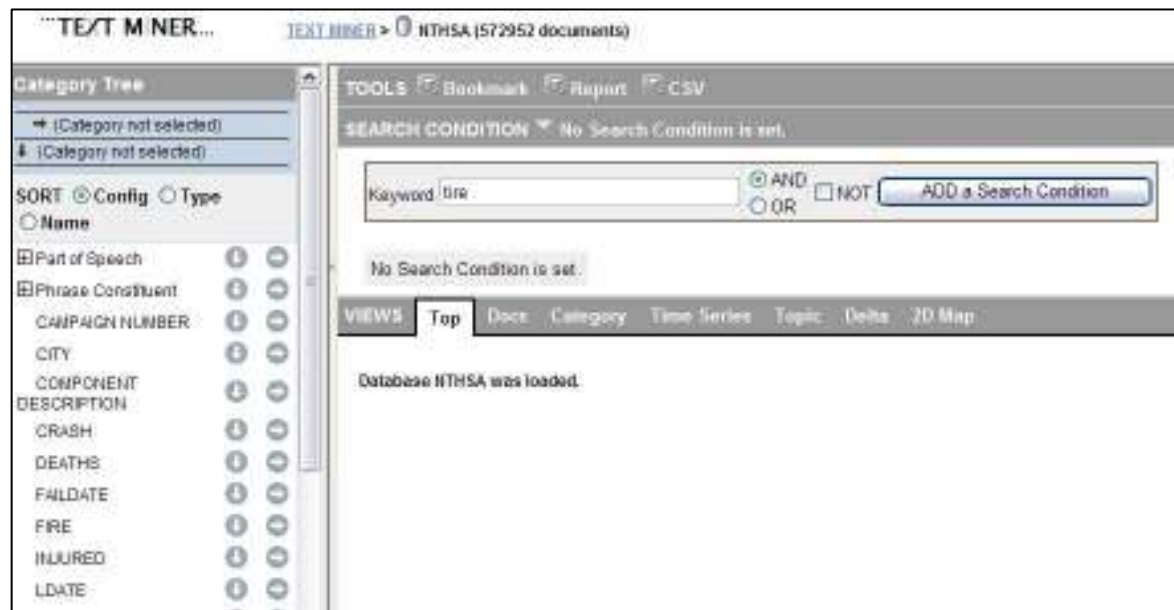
TEXT MINER...

TEXT MINER > NTHSA (572952 documents)

Category Tree

→ (Category not selected)

↓ (Category not selected)

SORT ◉Config ○Type ○Name

⊞Part of Speech

⊞Phrase Constituent

CAMPAIGN NUMBER

CITY

COMPONENT DESCRIPTION

CRASH

DEATHS

FAILDATE

FIRE

INJURED

LDATE

TOOLS Bookmark Report CSV

SEARCH CONDITION ▼ No Search Condition is set.

Keyword tire ◉AND ○OR ☐NOT ADD a Search Condition

No Search Condition is set.

VIEWS Top Docs Category Time Series Topic Delta 2D Map

Database NTHSA was loaded.